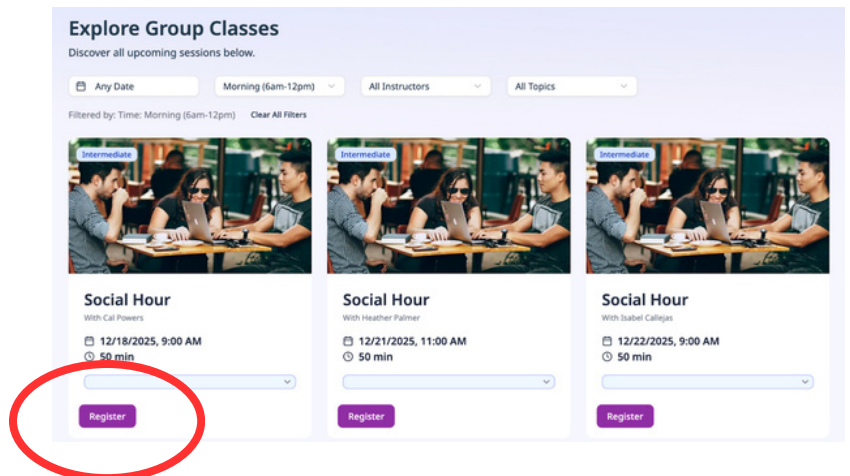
Explore Group Classes

Discover all upcoming sessions below.

Any Date | Morning (6am-12pm) | All Instructors | All Topics

Filtered by: Time: Morning (6am-12pm) Clear All Filters

Intermediate

Social Hour

With Cal Powers

12/18/2025, 9:00 AM

50 min

Register

Intermediate

Social Hour

With Heather Palmer

12/21/2025, 11:00 AM

50 min

Register

Intermediate

Social Hour

With Isabel Callejas

12/22/2025, 9:00 AM

50 min

Register